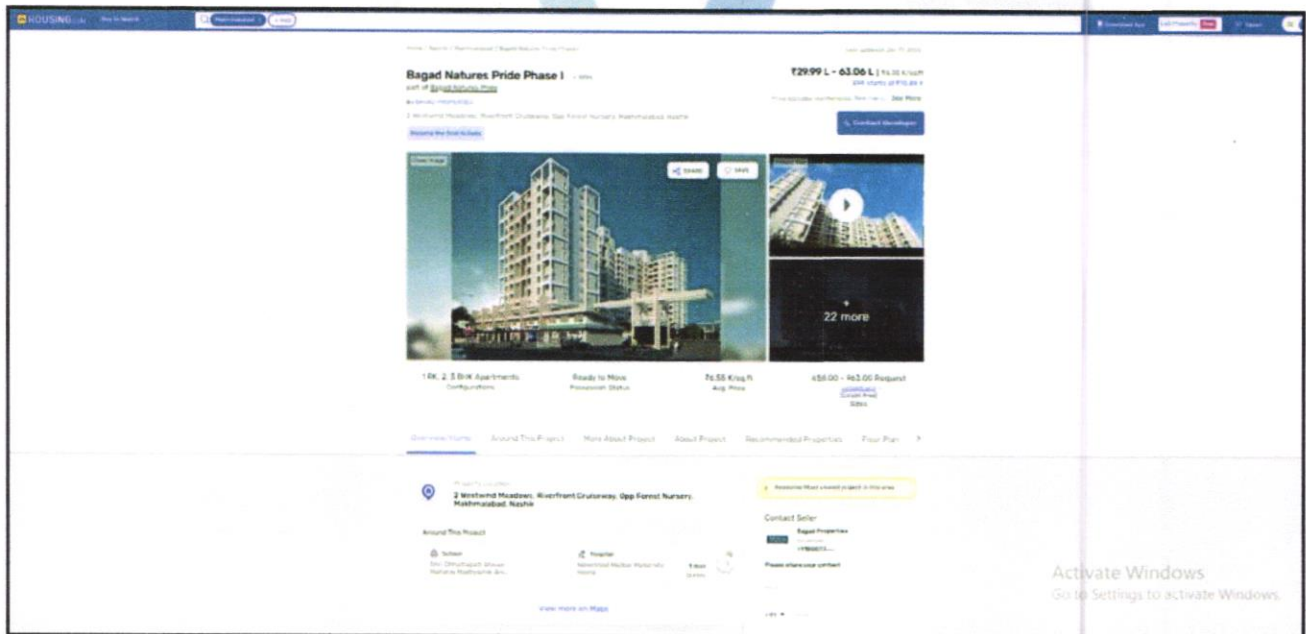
HOUSING.com

Bagad Natures Pride Phase I

part of Bagad Natures Pride

₹29.99 L - 63.06 L

See More

Contact Developer

SHARE

SAVE

22 more

1 RK, 2, 3 BHK Apartments
Configurations

Ready to Move
Possession Status

₹6.55 K/sq.ft
Avg. Price

Sizes

Overview Home

Around This Project

More About Project

About Project

Recommended Properties

Floor Plan

2 Westwind Meadows, Riverfront Cruiseway, Opp Forest Nursery, Makhmalabad, Nashik

Around This Project

School

Hospital

View more on Maps

Contact Seller

Bagad Properties

Activate Windows
Go to Settings to activate Windows.